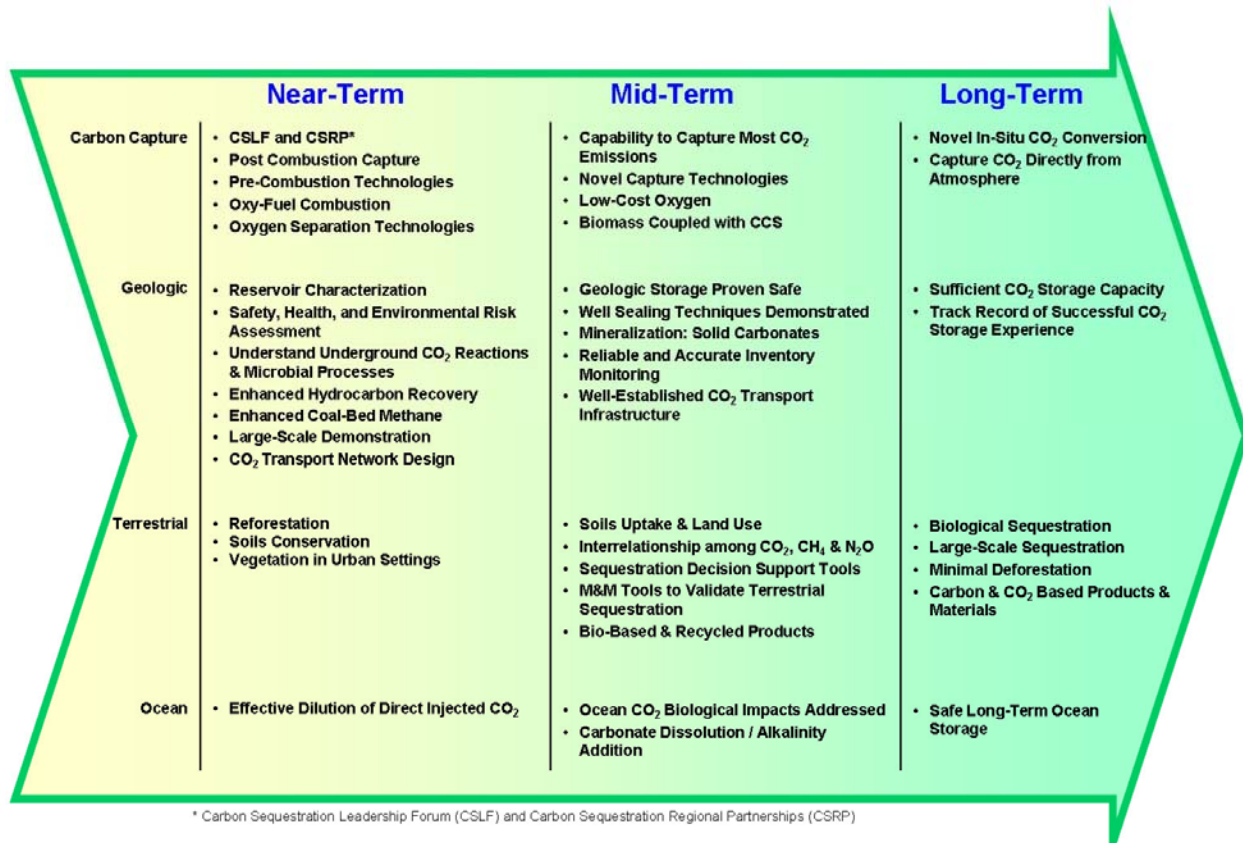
|  | Near-Term | Mid-Term | Long-Term |
|---|---|---|---|
| Carbon Capture | • CSLF and CSRP* • Post Combustion Capture • Pre-Combustion Technologies • Oxy-Fuel Combustion • Oxygen Separation Technologies | • Capability to Capture Most $CO_2$ Emissions • Novel Capture Technologies • Low-Cost Oxygen • Biomass Coupled with CCS | • Novel In-Situ $CO_2$ Conversion • Capture $CO_2$ Directly from Atmosphere |
| Geologic | • Reservoir Characterization • Safety, Health, and Environmental Risk Assessment • Understand Underground $CO_2$ Reactions & Microbial Processes • Enhanced Hydrocarbon Recovery • Enhanced Coal-Bed Methane • Large-Scale Demonstration • $CO_2$ Transport Network Design | • Geologic Storage Proven Safe • Well Sealing Techniques Demonstrated • Mineralization: Solid Carbonates • Reliable and Accurate Inventory Monitoring • Well-Established $CO_2$ Transport Infrastructure | • Sufficient $CO_2$ Storage Capacity • Track Record of Successful $CO_2$ Storage Experience |
| Terrestrial | • Reforestation • Soils Conservation • Vegetation in Urban Settings | • Soils Uptake & Land Use • Interrelationship among $CO_2$, $CH_4$ & $N_2O$ • Sequestration Decision Support Tools • M&M Tools to Validate Terrestrial Sequestration • Bio-Based & Recycled Products | • Biological Sequestration • Large-Scale Sequestration • Minimal Deforestation • Carbon & $CO_2$ Based Products & Materials |
| Ocean | • Effective Dilution of Direct Injected $CO_2$ | • Ocean $CO_2$ Biological Impacts Addressed • Carbonate Dissolution / Alkalinity Addition | • Safe Long-Term Ocean Storage |

* Carbon Sequestration Leadership Forum (CSLF) and Carbon Sequestration Regional Partnerships (CSRP)